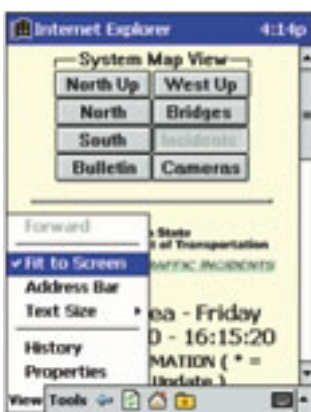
Internet Explorer 4:14p

System Map View

North Up | West Up
North | Bridges
South | Incidents
Bulletin | Cameras

Forward
✔Fit to Screen
Address Bar
Text Size ▸
History
Properties

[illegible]n State
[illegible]t of Transportation
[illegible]RAFFIC INCIDENTS

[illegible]ea - Friday
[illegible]0 - 16:15:20
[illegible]MATION ( * =
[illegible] Update )

View Tools